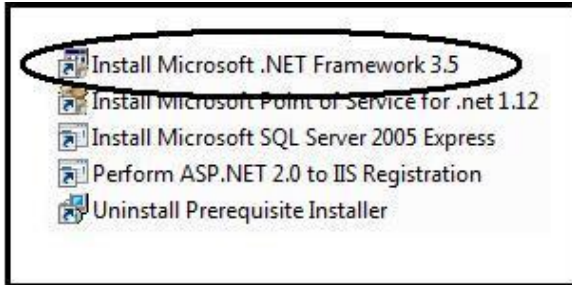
Install Microsoft .NET Framework 3.5
Install Microsoft Point of Service for .net 1.12
Install Microsoft SQL Server 2005 Express
Perform ASP.NET 2.0 to IIS Registration
Uninstall Prerequisite Installer